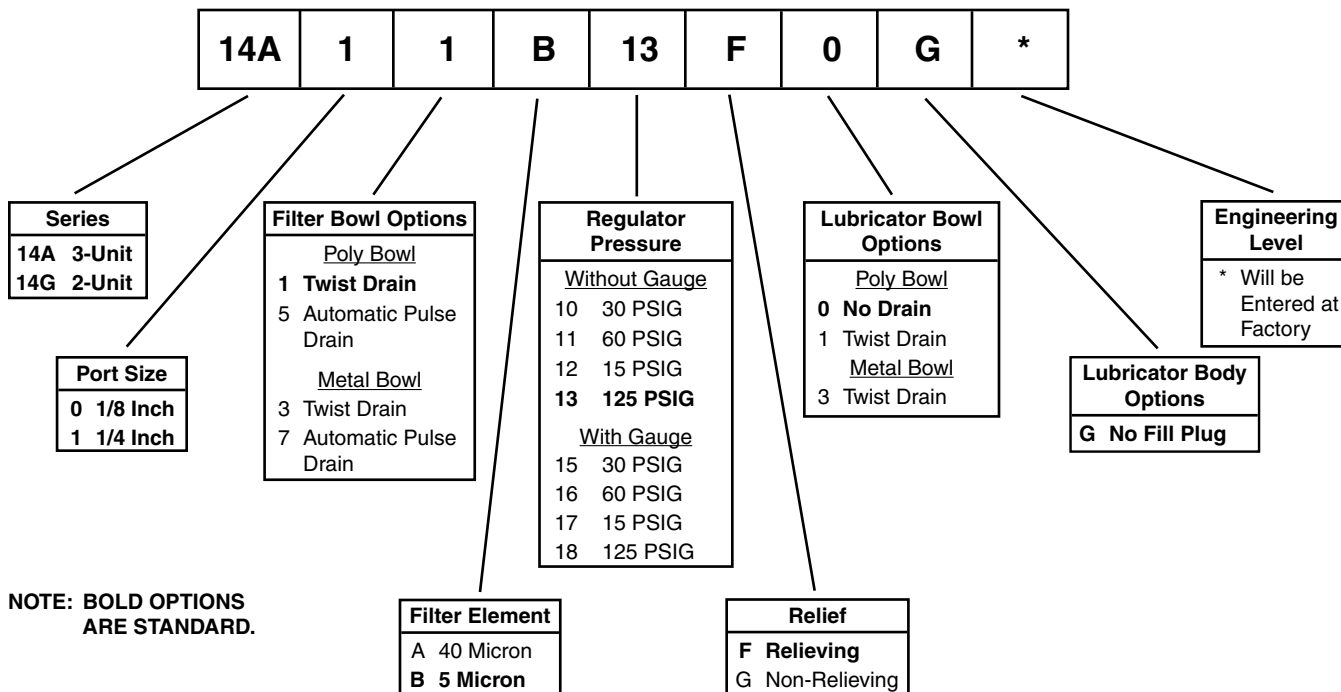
| 14A | 1 | 1 | B | 13 | F | 0 | G | * |
|---|---|---|---|---|---|---|---|---|

**Series**
14A 3-Unit
14G 2-Unit

**Port Size**
0 1/8 Inch
1 1/4 Inch

**Filter Bowl Options**
Poly Bowl
1 Twist Drain
5 Automatic Pulse Drain
Metal Bowl
3 Twist Drain
7 Automatic Pulse Drain

**Filter Element**
A 40 Micron
B 5 Micron

**Regulator Pressure**
Without Gauge
10 30 PSIG
11 60 PSIG
12 15 PSIG
13 125 PSIG
With Gauge
15 30 PSIG
16 60 PSIG
17 15 PSIG
18 125 PSIG

**Relief**
F Relieving
G Non-Relieving

**Lubricator Bowl Options**
Poly Bowl
0 No Drain
1 Twist Drain
Metal Bowl
3 Twist Drain

**Lubricator Body Options**
G No Fill Plug

**Engineering Level**
* Will be Entered at Factory

NOTE: BOLD OPTIONS ARE STANDARD.